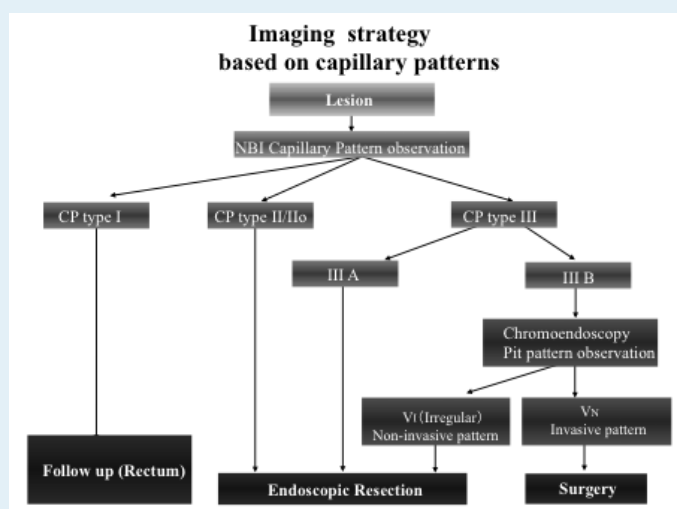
Imaging strategy
based on capillary patterns

Lesion

NBI Capillary Pattern observation

CP type I

CP type II/IIo

CP type III

III A

III B

Chromoendoscopy
Pit pattern observation

$V_I$ (Irregular)
Non-invasive pattern

$V_N$
Invasive pattern

Follow up (Rectum)

Endoscopic Resection

Surgery